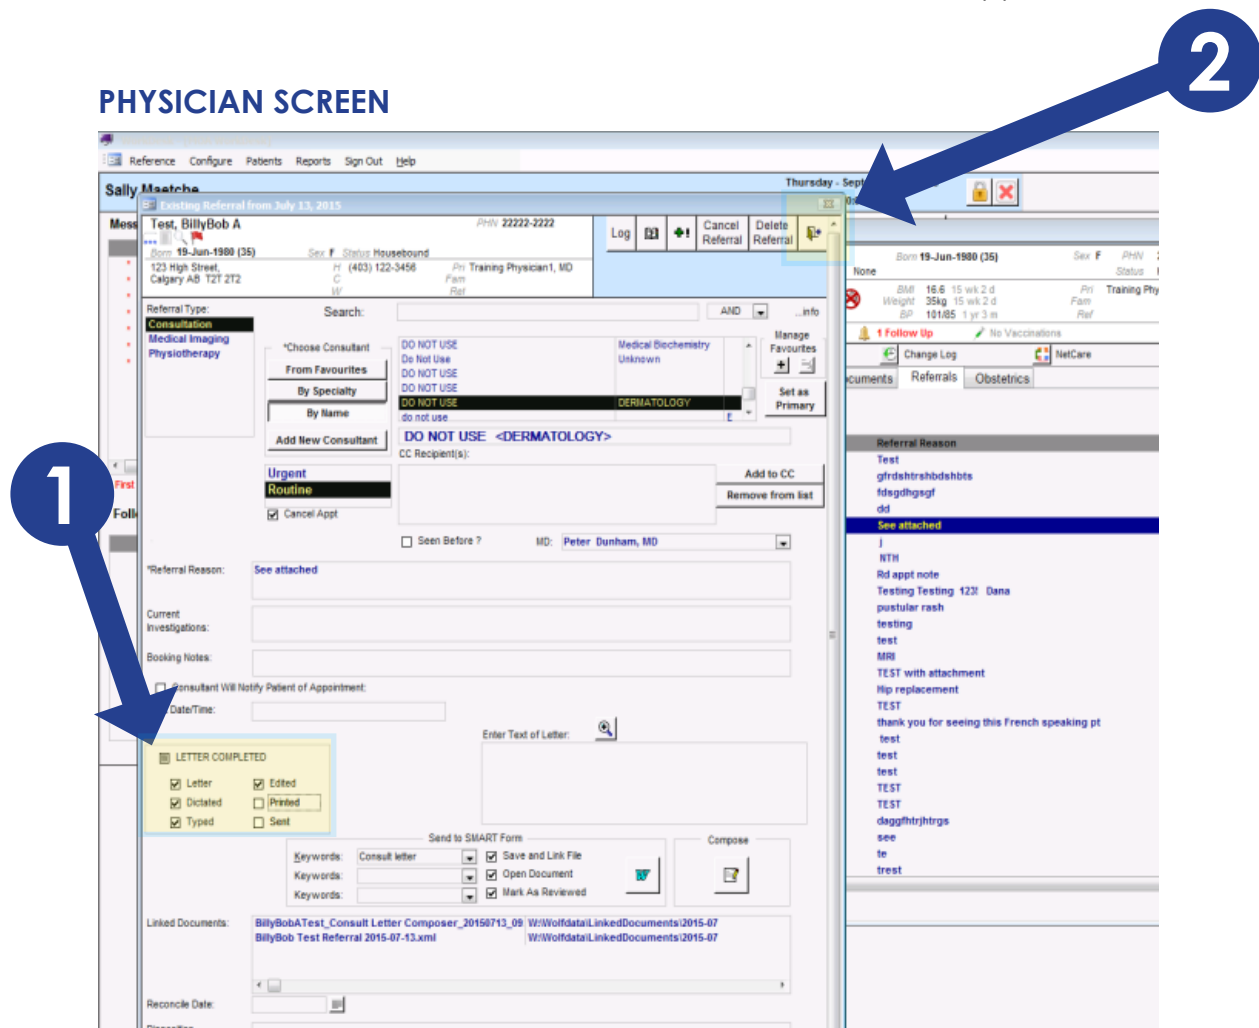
PHYSICIAN SCREEN

2

1

Reference Configure Patients Reports Sign Out Help

Sally Maetche

Thursday - Sept

Existing Referral from July 13, 2015

Mess

Test, BillyBob A PHN 22222-2222
Born 19-Jun-1980 (35) Sex F Status Housebound
123 High Street, Calgary AB T2T 2T2
H (403) 122-3456 C W
Pri Training Physician1, MD Fam Ref

Log Cancel Referral Delete Referral

Referral Type:
Consultation
Medical Imaging
Physiotherapy

Search: AND ...info

*Choose Consultant
From Favourites
By Specialty
By Name
Add New Consultant

DO NOT USE Medical Biochemistry
Do Not Use Unknown
DO NOT USE
DO NOT USE
DO NOT USE DERMATOLOGY
do not use

Manage Favourites
Set as Primary

DO NOT USE <DERMATOLOGY>
CC Recipient(s):

Urgent
Routine
Cancel Appt

Add to CC
Remove from list

Seen Before ? MD: Peter Dunham, MD

*Referral Reason: See attached

Current Investigations:

Booking Notes:

Consultant Will Notify Patient of Appointment:

Date/Time:

LETTER COMPLETED
Letter Edited
Dictated Printed
Typed Sent

Enter Text of Letter:

Send to SMART Form
Keywords: Consult letter
Keywords:
Keywords:
Save and Link File
Open Document
Mark As Reviewed

Compose

Linked Documents: BillyBobATest_Consult Letter Composer_20150713_09 W:\Wolfdata\LinkedDocuments\2015-07
BillyBob Test Referral 2015-07-13.xml W:\Wolfdata\LinkedDocuments\2015-07

Reconcile Date:

First
Foll

Born 19-Jun-1980 (35) Sex F PHN
Status
None
BMI 16.6 15 wk 2 d
Weight 35kg 15 wk 2 d
BP 101/85 1 yr 3 m
Pri Training Phy
Fam
Ref
1 Follow Up No Vaccinations
Change Log NetCare
cuments Referrals Obstetrics

Referral Reason
Test
gfrdshtrshbdshbts
fdsgdhgsgf
dd
See attached
j
NTH
Rd appt note
Testing Testing 123! Dana
pustular rash
testing
test
MRI
TEST with attachment
Hip replacement
TEST
thank you for seeing this French speaking pt
test
test
test
TEST
TEST
daggfhtrjhtrgs
see
te
trest